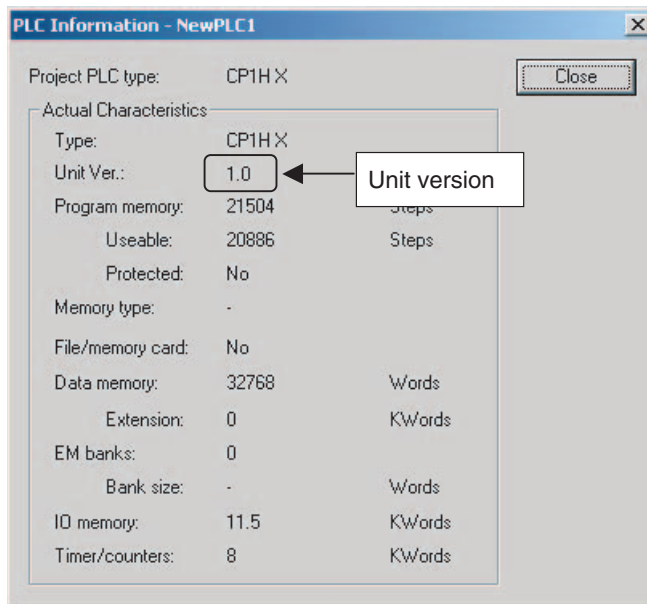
PLC Information - NewPLC1

×

Close

Project PLC type: CP1H X

Actual Characteristics

Type: CP1H X

Unit Ver.: 1.0

Unit version

Program memory: 21504 Steps

Useable: 20886 Steps

Protected: No

Memory type: -

File/memory card: No

Data memory: 32768 Words

Extension: 0 KWords

EM banks: 0

Bank size: - Words

IO memory: 11.5 KWords

Timer/counters: 8 KWords